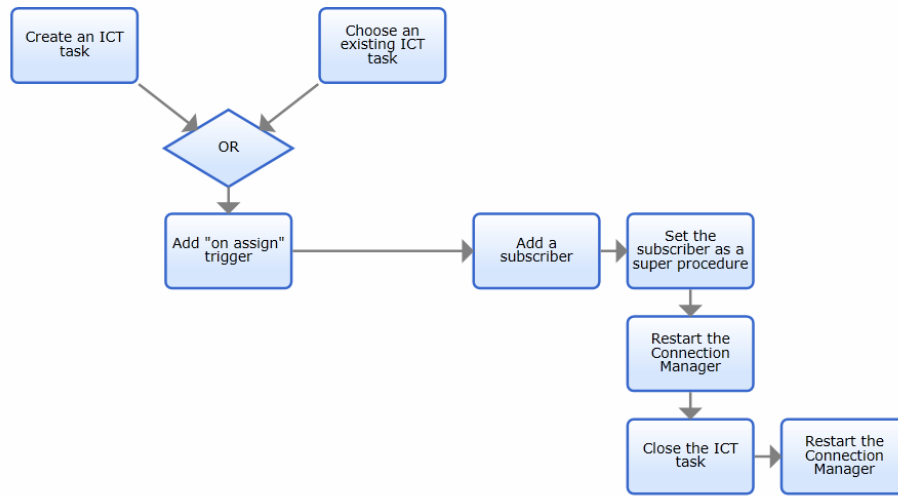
Create an ICT task

Choose an existing ICT task

OR

Add "on assign" trigger

Add a subscriber

Set the subscriber as a super procedure

Restart the Connection Manager

Close the ICT task

Restart the Connection Manager